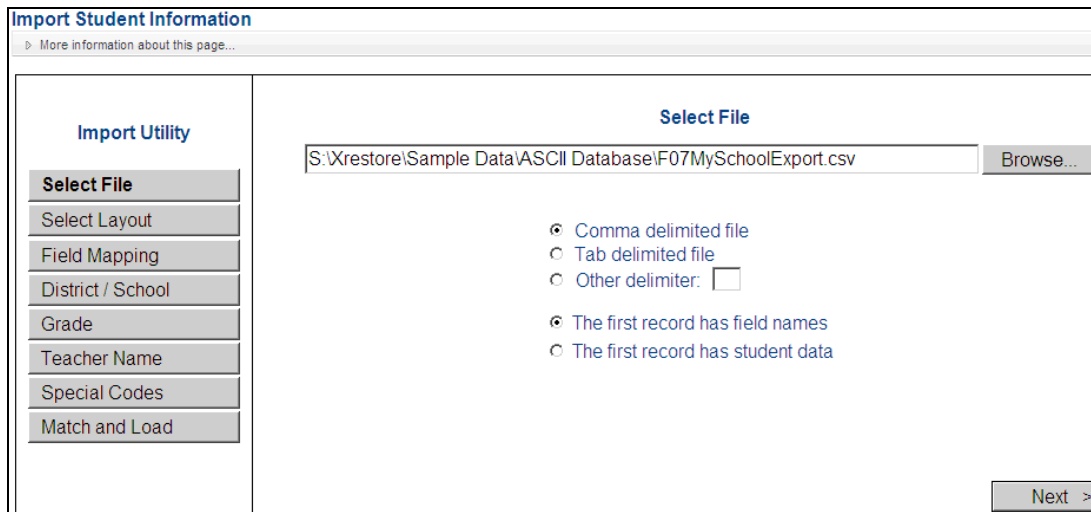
Import Student Information

More information about this page...

Import Utility

Select File

Select Layout

Field Mapping

District / School

Grade

Teacher Name

Special Codes

Match and Load

Select File

S:\Xrestore\Sample Data\ASCII Database\F07MySchoolExport.csv

Browse...

Comma delimited file

Tab delimited file

Other delimiter:

The first record has field names

The first record has student data

Next >